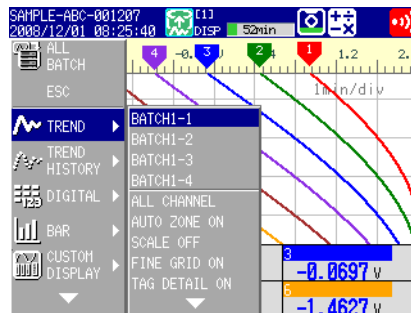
SAMPLE-ABC-001207
2008/12/01 08:25:40
[1]
DISP
52min
ALL BATCH
ESC
TREND
TREND HISTORY
DIGITAL
BAR
CUSTOM DISPLAY
BATCH1-1
BATCH1-2
BATCH1-3
BATCH1-4
ALL CHANNEL
AUTO ZONE ON
SCALE OFF
FINE GRID ON
TAG DETAIL ON
4
-0.
3
2
1
1.2
1min/div
3
-0.0697 V
5
-1.4627 V